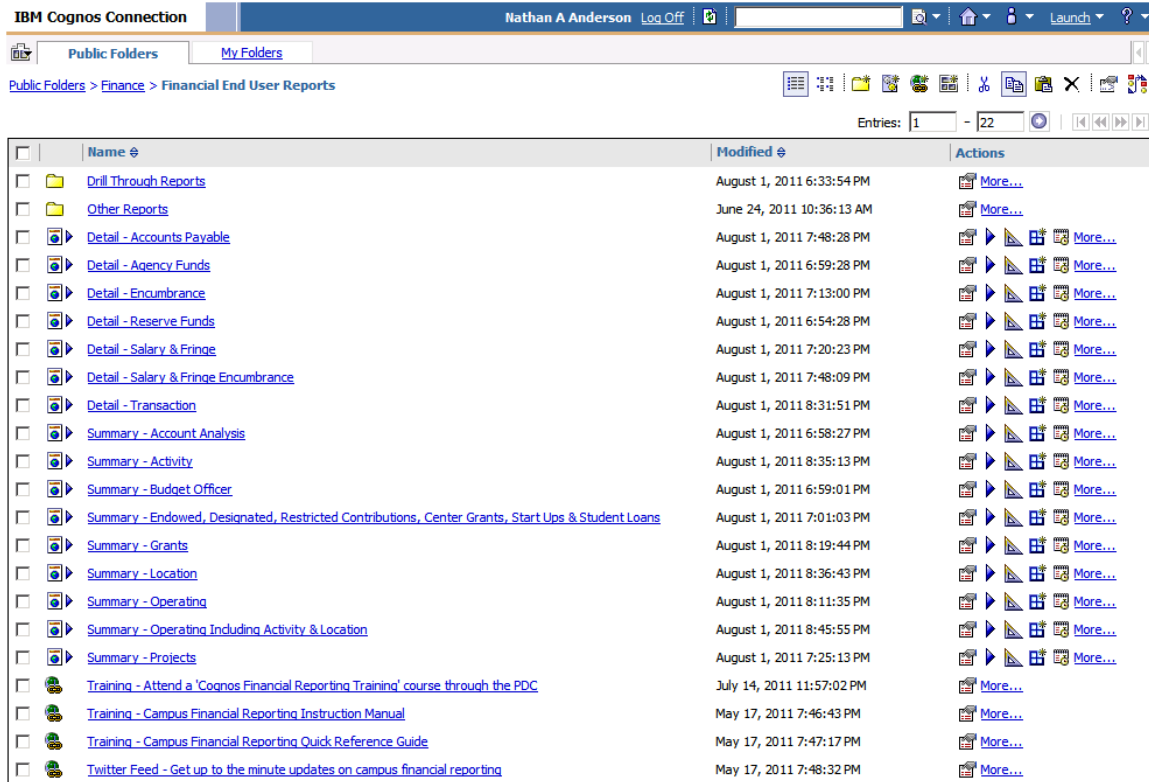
IBM Cognos Connection

Nathan A Anderson Log Off

Launch

Public Folders | My Folders

Public Folders > Finance > Financial End User Reports

Entries: 1 - 22

| Name | Modified | Actions |
|---|---|---|
| Drill Through Reports | August 1, 2011 6:33:54 PM | More... |
| Other Reports | June 24, 2011 10:36:13 AM | More... |
| Detail - Accounts Payable | August 1, 2011 7:48:28 PM | More... |
| Detail - Agency Funds | August 1, 2011 6:59:28 PM | More... |
| Detail - Encumbrance | August 1, 2011 7:13:00 PM | More... |
| Detail - Reserve Funds | August 1, 2011 6:54:28 PM | More... |
| Detail - Salary & Fringe | August 1, 2011 7:20:23 PM | More... |
| Detail - Salary & Fringe Encumbrance | August 1, 2011 7:48:09 PM | More... |
| Detail - Transaction | August 1, 2011 8:31:51 PM | More... |
| Summary - Account Analysis | August 1, 2011 6:58:27 PM | More... |
| Summary - Activity | August 1, 2011 8:35:13 PM | More... |
| Summary - Budget Officer | August 1, 2011 6:59:01 PM | More... |
| Summary - Endowed, Designated, Restricted Contributions, Center Grants, Start Ups & Student Loans | August 1, 2011 7:01:03 PM | More... |
| Summary - Grants | August 1, 2011 8:19:44 PM | More... |
| Summary - Location | August 1, 2011 8:36:43 PM | More... |
| Summary - Operating | August 1, 2011 8:11:35 PM | More... |
| Summary - Operating Including Activity & Location | August 1, 2011 8:45:55 PM | More... |
| Summary - Projects | August 1, 2011 7:25:13 PM | More... |
| Training - Attend a 'Cognos Financial Reporting Training' course through the PDC | July 14, 2011 11:57:02 PM | More... |
| Training - Campus Financial Reporting Instruction Manual | May 17, 2011 7:46:43 PM | More... |
| Training - Campus Financial Reporting Quick Reference Guide | May 17, 2011 7:47:17 PM | More... |
| Twitter Feed - Get up to the minute updates on campus financial reporting | May 17, 2011 7:48:32 PM | More... |